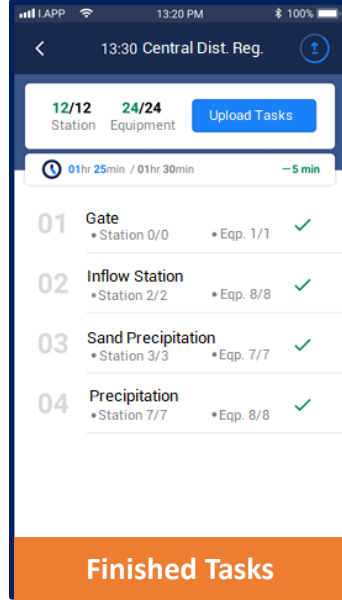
I.APP 13:20 PM 100%

13:30 Central Dist. Reg.

12/12 Station
24/24 Equipment
Upload Tasks

01hr 25min / 01hr 30min —5 min

01 Gate
• Station 0/0 • Eqp. 1/1

02 Inflow Station
• Station 2/2 • Eqp. 8/8

03 Sand Precipitation
• Station 3/3 • Eqp. 7/7

04 Precipitation
• Station 7/7 • Eqp. 8/8

Finished Tasks